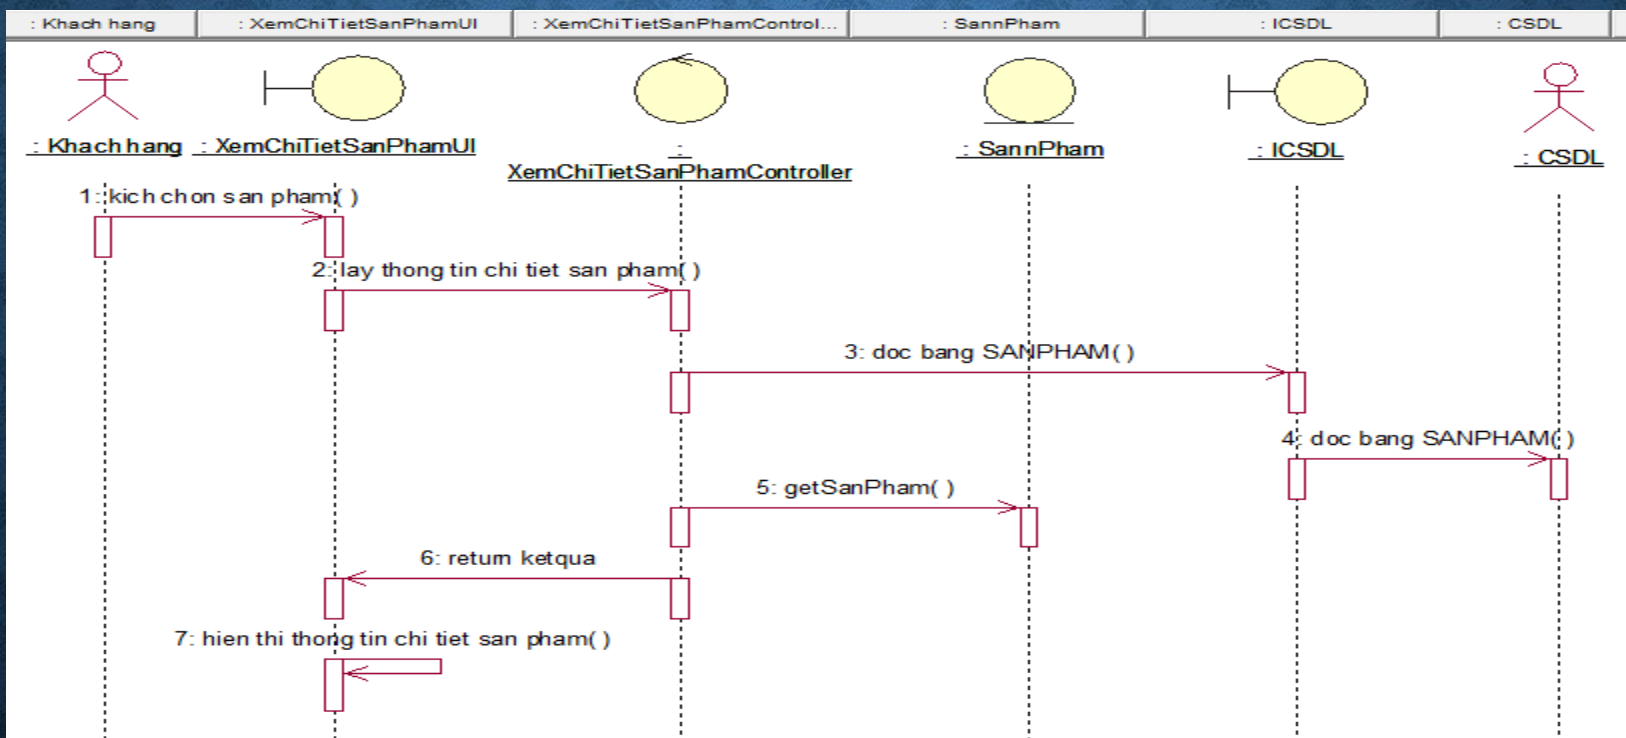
| : Khach hang | : XemChiTietSanPhamUI | : XemChiTietSanPhamControl... | : SannPham | : ICSDL | : CSDL |
|---|---|---|---|---|---|

: Khach hang
: XemChiTietSanPhamUI
:
XemChiTietSanPhamController
: SannPham
: ICSDL
: CSDL

1 : kich chon san pham( )
2 : lay thong tin chi tiet san pham( )
3: doc bang SANPHAM( )
4: doc bang SANPHAM( )
5: getSanPham( )
6: return ketqua
7: hien thi thong tin chi tiet san pham( )